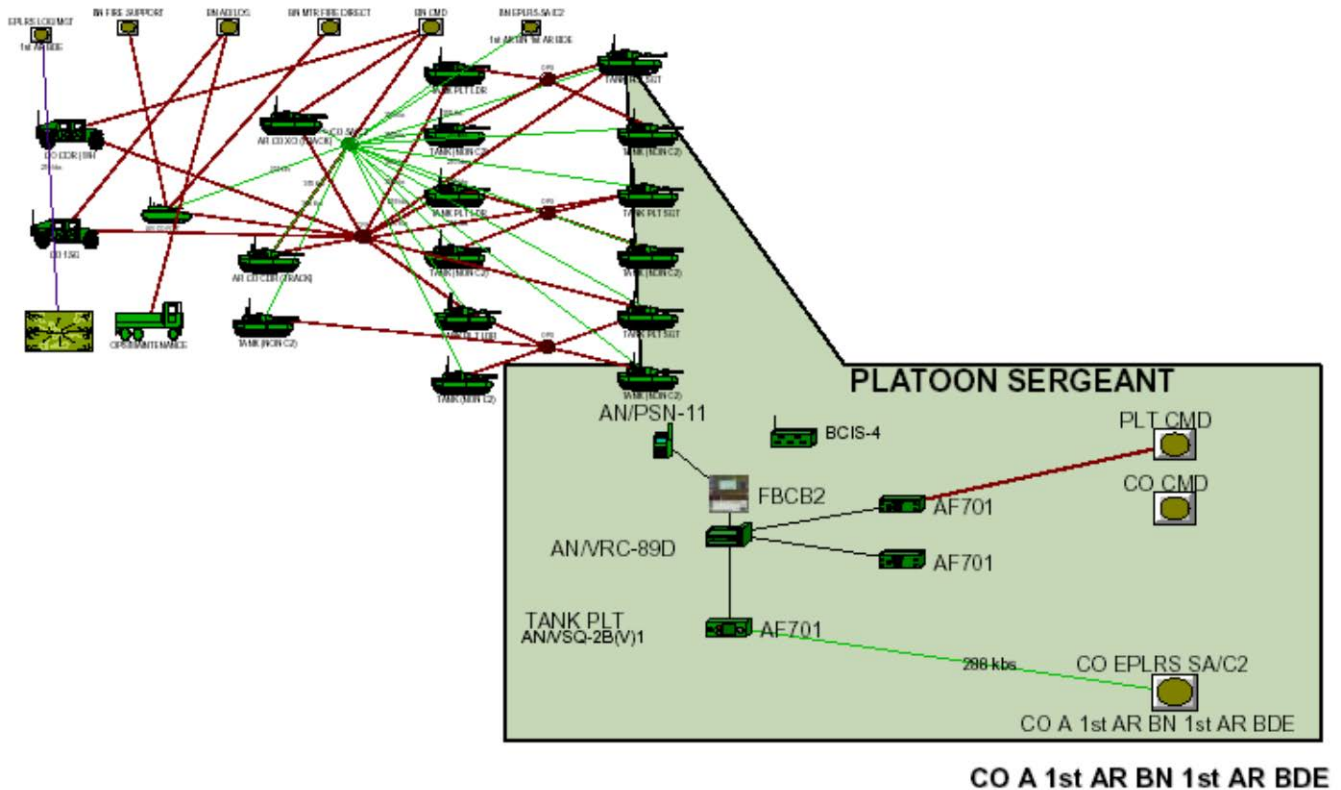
EPLRS LOG MGT
1st AR BDE

BN FIRE SUPPORT

BN ADI LOS

BN MTR FIRE DIRECT

BN CMD

BN EPLRS SA/C2
1st AR BN 1st AR BDE

TANK PLT LDR

TANK PLT SGT

CO CDR (HH)

AR CO XO (TRACK)

CO SA/C2

TANK (NON C2)

TANK (NON C2)

TANK PLT LDR

TANK PLT SGT

CO 1SG

AR CO CDR (TRACK)

TANK (NON C2)

TANK (NON C2)

TANK PLT LDR

TANK PLT SGT

OPS/MAINTENANCE

TANK (NON C2)

TANK (NON C2)

PLATOON SERGEANT

AN/PSN-11

BCIS-4

PLT CMD

FBCB2

AF701

CO CMD

AN/VRC-89D

AF701

TANK PLT
AN/VSQ-2B(V)1

AF701

288 kbs

CO EPLRS SA/C2

CO A 1st AR BN 1st AR BDE

CO A 1st AR BN 1st AR BDE